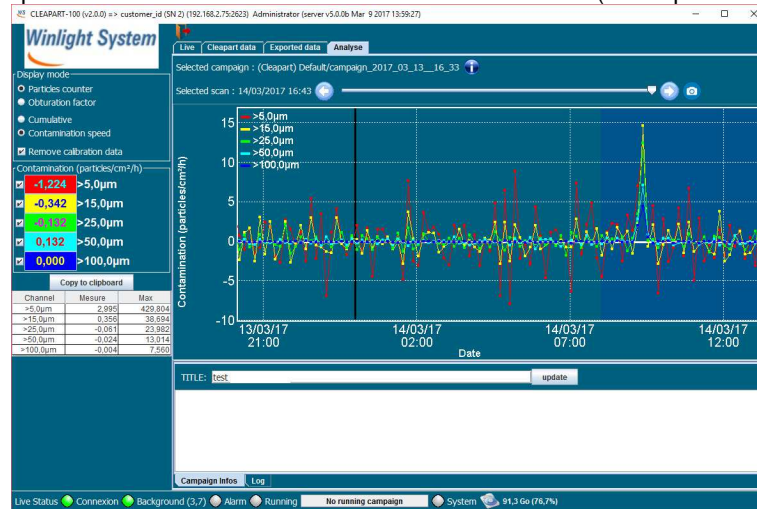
CLEAPART-100 (v2.0.0) => customer_id (SN 2) (192.168.2.75:2623) Administrator (server v5.0.0b Mar 9 2017 13:59:27)

Winlight System

Live | Cleapart data | Exported data | Analyse

Selected campaign : (Cleapart) Default/campaign_2017_03_13__16_33

Selected scan : 14/03/2017 16:43

Display mode
Particles counter
Obturation factor
Cumulative
Contamination speed
Remove calibration data

Contamination (particles/cm²/h)
-1,224 >5,0µm
-0,342 >15,0µm
-0,132 >25,0µm
0,132 >50,0µm
0,000 >100,0µm

Copy to clipboard

| Channel | Mesure | Max |
|---|---|---|
| >5,0µm | 2,995 | 429,804 |
| >15,0µm | 0,356 | 38,694 |
| >25,0µm | -0,061 | 23,982 |
| >50,0µm | -0,024 | 13,014 |
| >100,0µm | -0,004 | 7,560 |

>5,0µm
>15,0µm
>25,0µm
>50,0µm
>100,0µm

Contamination (particles/cm²/h)
15
10
5
0
-5
-10
13/03/17 21:00
14/03/17 02:00
14/03/17 07:00
14/03/17 12:00
Date

TITLE: test
update

Campaign Infos | Log

Live Status Connexion Background (3,7) Alarm Running No running campaign System 91,3 Go (76,7%)